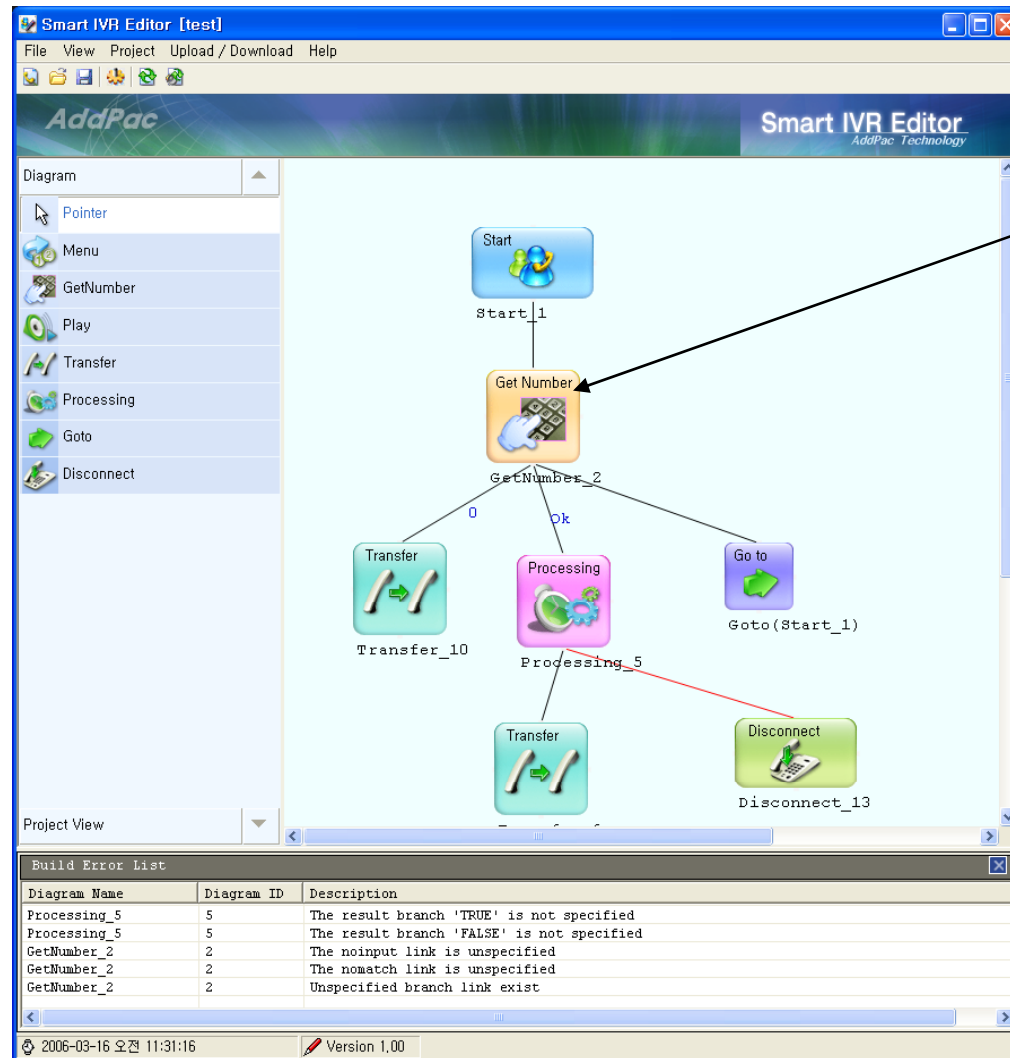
Smart IVR Editor [test]

File View Project Upload / Download Help

AddPac

Smart IVR Editor
AddPac Technology

Diagram

Pointer
Menu
GetNumber
Play
Transfer
Processing
Goto
Disconnect

Project View

Start
Start_1

Get Number
GetNumber_2

0
Ok

Transfer
Transfer_10

Processing
Processing_5

Go to
Goto(Start_1)

Transfer
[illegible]

Disconnect
Disconnect_13

Build Error List

| Diagram Name | Diagram ID | Description |
|---|---|---|
| Processing_5 | 5 | The result branch 'TRUE' is not specified |
| Processing_5 | 5 | The result branch 'FALSE' is not specified |
| GetNumber_2 | 2 | The noinput link is unspecified |
| GetNumber_2 | 2 | The nomatch link is unspecified |
| GetNumber_2 | 2 | Unspecified branch link exist |

2006-03-16 오전 11:31:16
Version 1.00